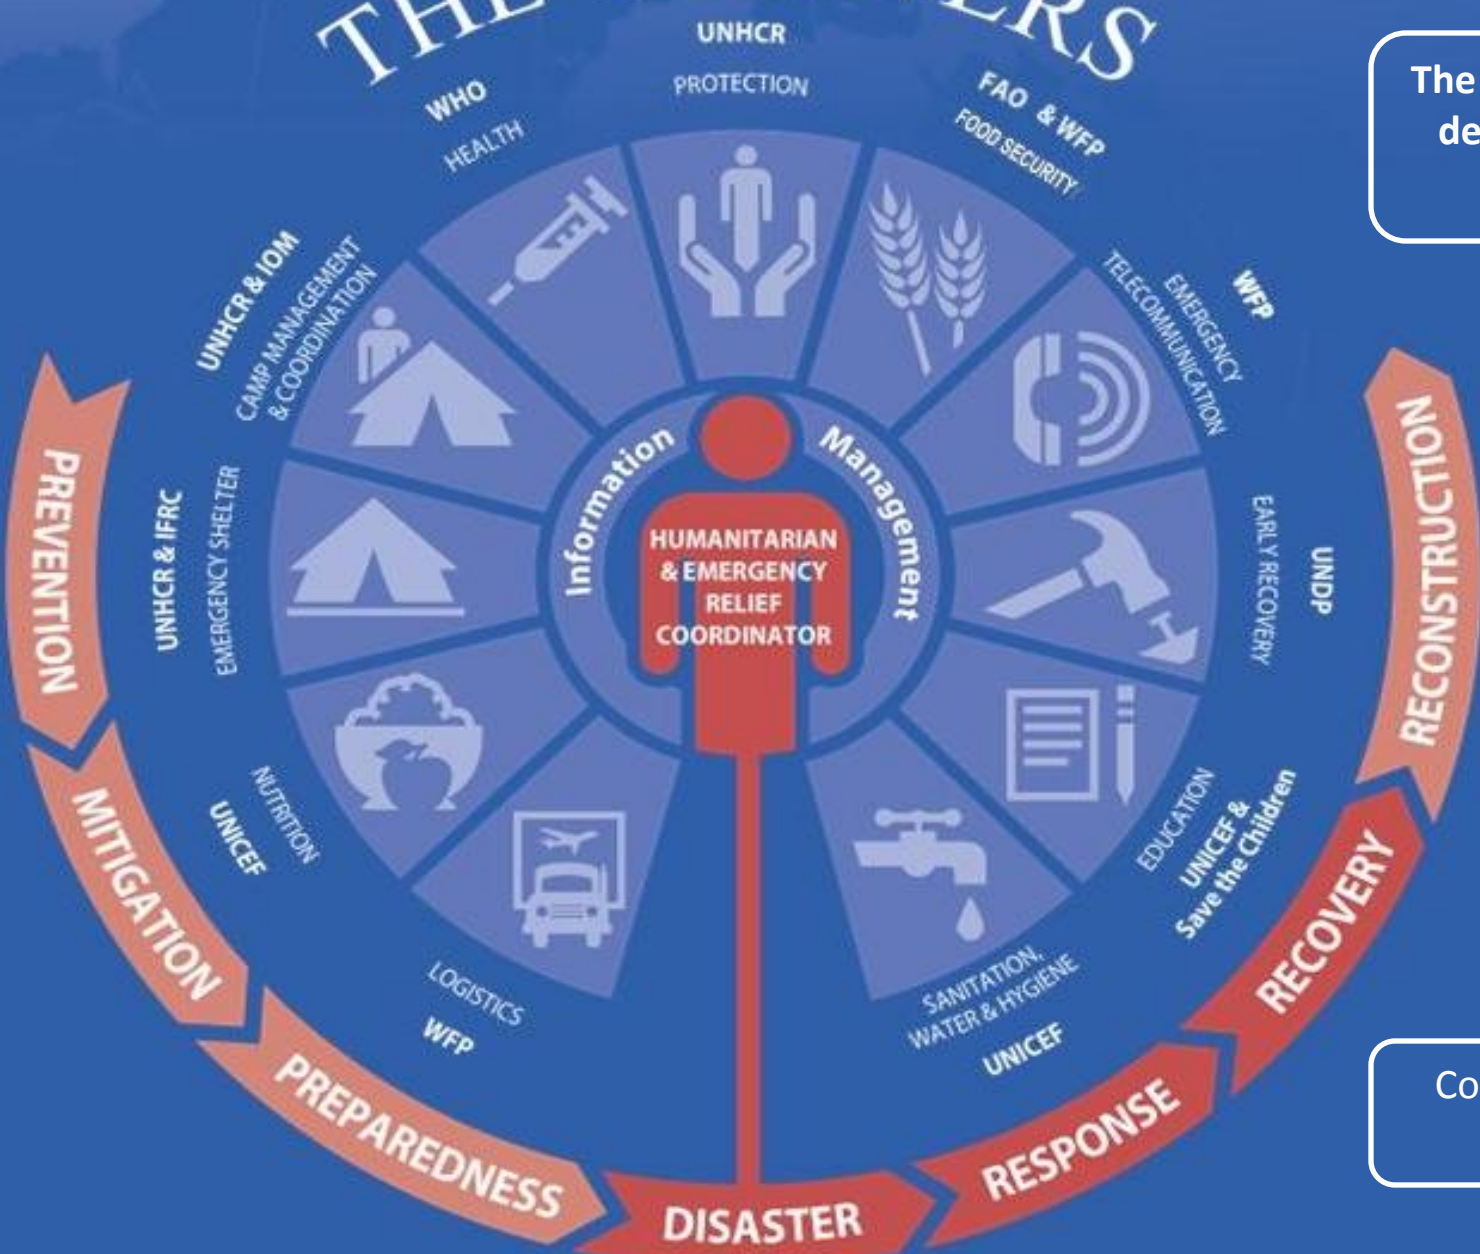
THE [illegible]ERS

UNHCR
PROTECTION

WHO
HEALTH

FAO & WFP
FOOD SECURITY

UNHCR & IOM
CAMP MANAGEMENT & COORDINATION

WFP
EMERGENCY TELECOMMUNICATION

UNHCR & IFRC
EMERGENCY SHELTER

UNDP
EARLY RECOVERY

UNICEF
NUTRITION

UNICEF & Save the Children
EDUCATION

WFP
LOGISTICS

UNICEF
SANITATION, WATER & HYGIENE

Information Management

HUMANITARIAN & EMERGENCY RELIEF COORDINATOR

PREVENTION
MITIGATION
PREPAREDNESS
DISASTER
RESPONSE
RECOVERY
RECONSTRUCTION

The
de

Co